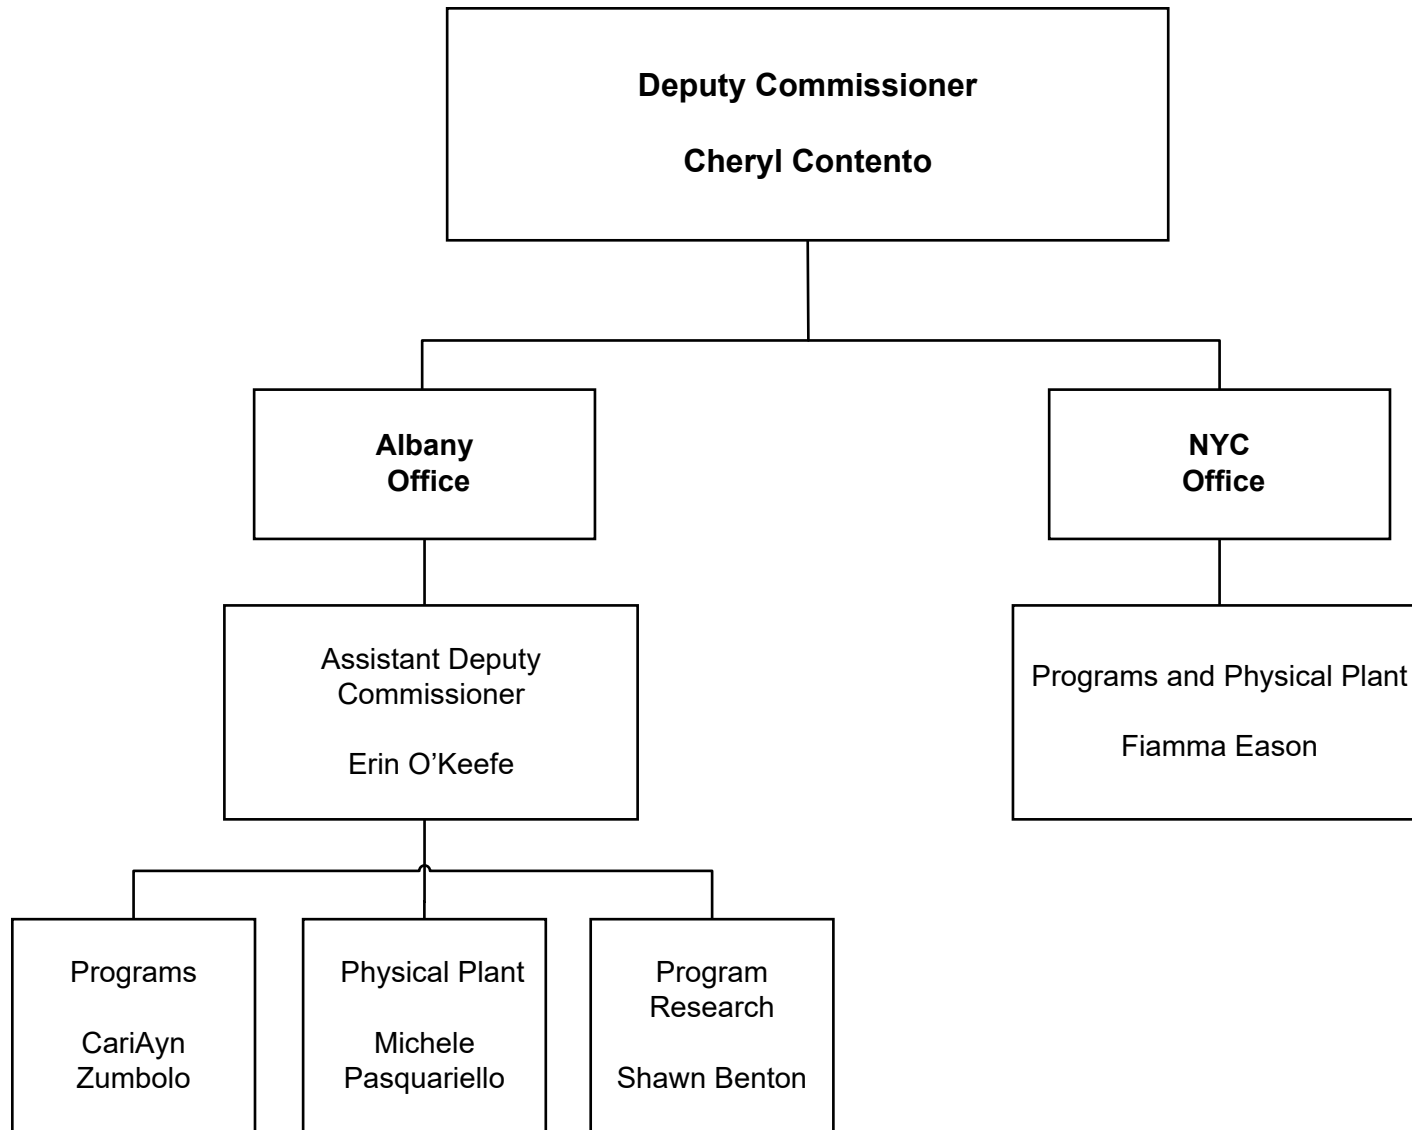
Deputy Commissioner

Cheryl Contento

Albany Office

NYC Office

Assistant Deputy Commissioner

Erin O'Keefe

Programs and Physical Plant

Fiamma Eason

Programs

CariAyn Zumbolo

Physical Plant

Michele Pasquariello

Program Research

Shawn Benton